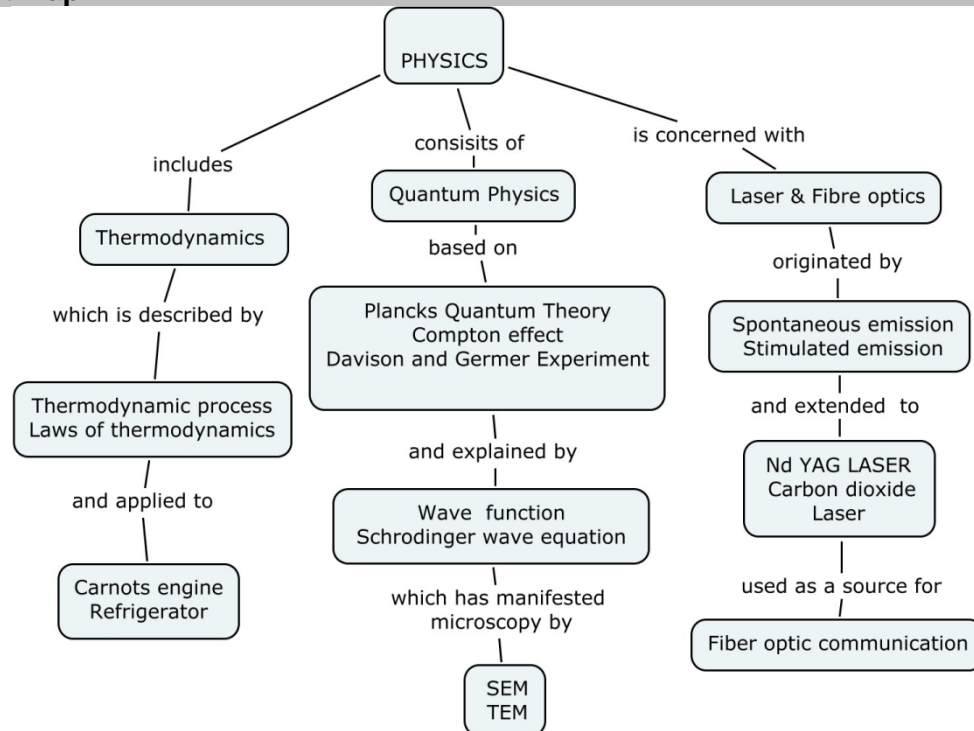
PHYSICS

includes

Thermodynamics

which is described by

Thermodynamic process
Laws of thermodynamics

and applied to

Carnots engine
Refrigerator

consisits of

Quantum Physics

based on

Plancks Quantum Theory
Compton effect
Davison and Germer Experiment

and explained by

Wave function
Schrodinger wave equation

which has manifested microscopy by

SEM
TEM

is concerned with

Laser & Fibre optics

originated by

Spontaneous emission
Stimulated emission

and extended to

Nd YAG LASER
Carbon dioxide
Laser

used as a source for

Fiber optic communication